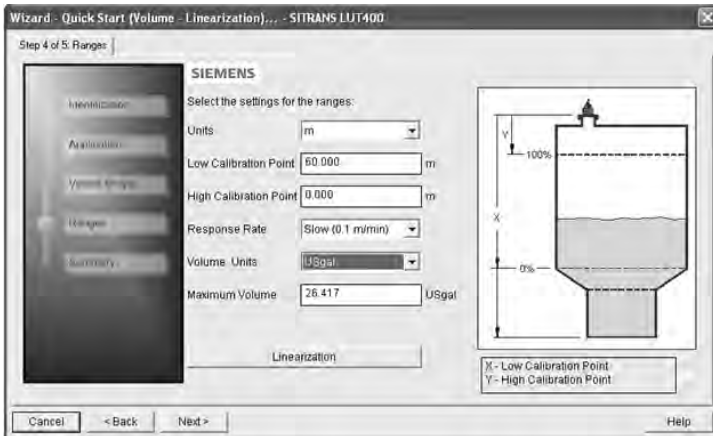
Wizard - Quick Start (Volume - Linearization)... - SITRANS LUT400

Step 4 of 5: Ranges

Identification

Application

Vessel Shape

Ranges

Summary

SIEMENS

Select the settings for the ranges:

Units m

Low Calibration Point 60.000 m

High Calibration Point 0.000 m

Response Rate Slow (0.1 m/min)

Volume Units USgal

Maximum Volume 26.417 USgal

Linearization

Y

100%

X

0%

X - Low Calibration Point
Y - High Calibration Point

Cancel

< Back

Next >

Help